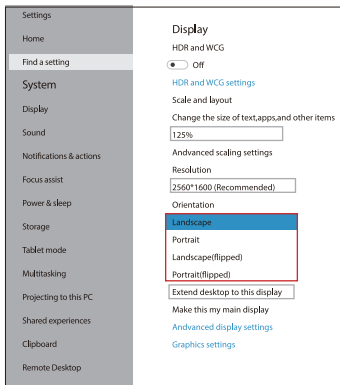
Settings

Home

Find a setting

System

Display

Sound

Notifications & actions

Focus assist

Power & sleep

Storage

Tablet mode

Multitasking

Projecting to this PC

Shared experiences

Clipboard

Remote Desktop

Display

HDR and WCG

Off

HDR and WCG settings

Scale and layout

Change the size of text,apps,and other items

125%

Andvanced scaling settings

Resolution

2560*1600 (Recommended)

Orientation

Landscape

Portrait

Landscape(flipped)

Portrait(flipped)

Extend desktop to this display

Make this my main display

Andvanced display settings

Graphics settings